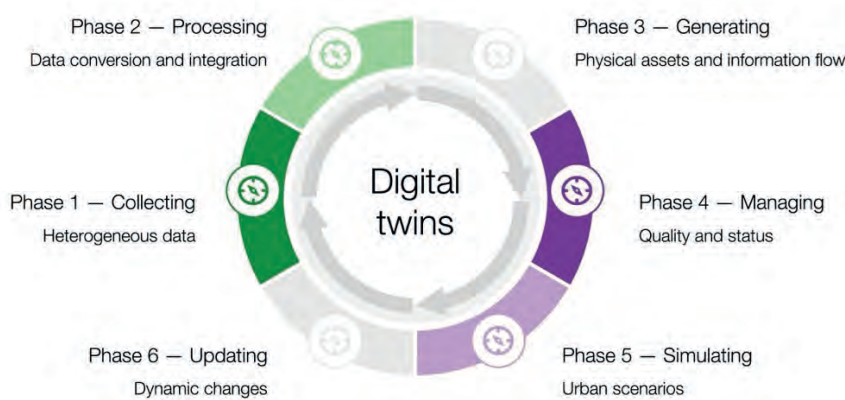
Phase 2 — Processing
Data conversion and integration

Phase 3 — Generating
Physical assets and information flow

Digital twins

Phase 1 — Collecting
Heterogeneous data

Phase 4 — Managing
Quality and status

Phase 6 — Updating
Dynamic changes

Phase 5 — Simulating
Urban scenarios